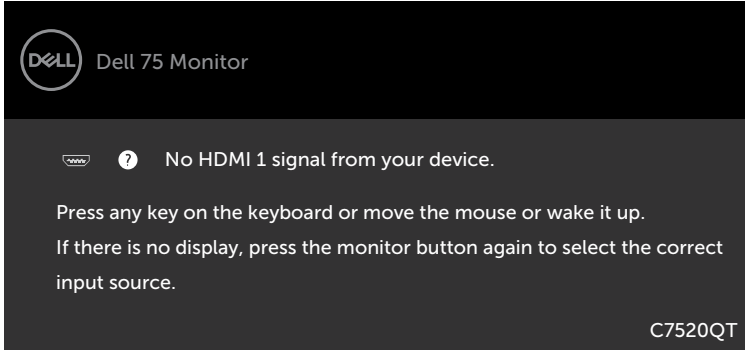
DELL Dell 75 Monitor

? No HDMI 1 signal from your device.

Press any key on the keyboard or move the mouse or wake it up.
If there is no display, press the monitor button again to select the correct input source.

C7520QT